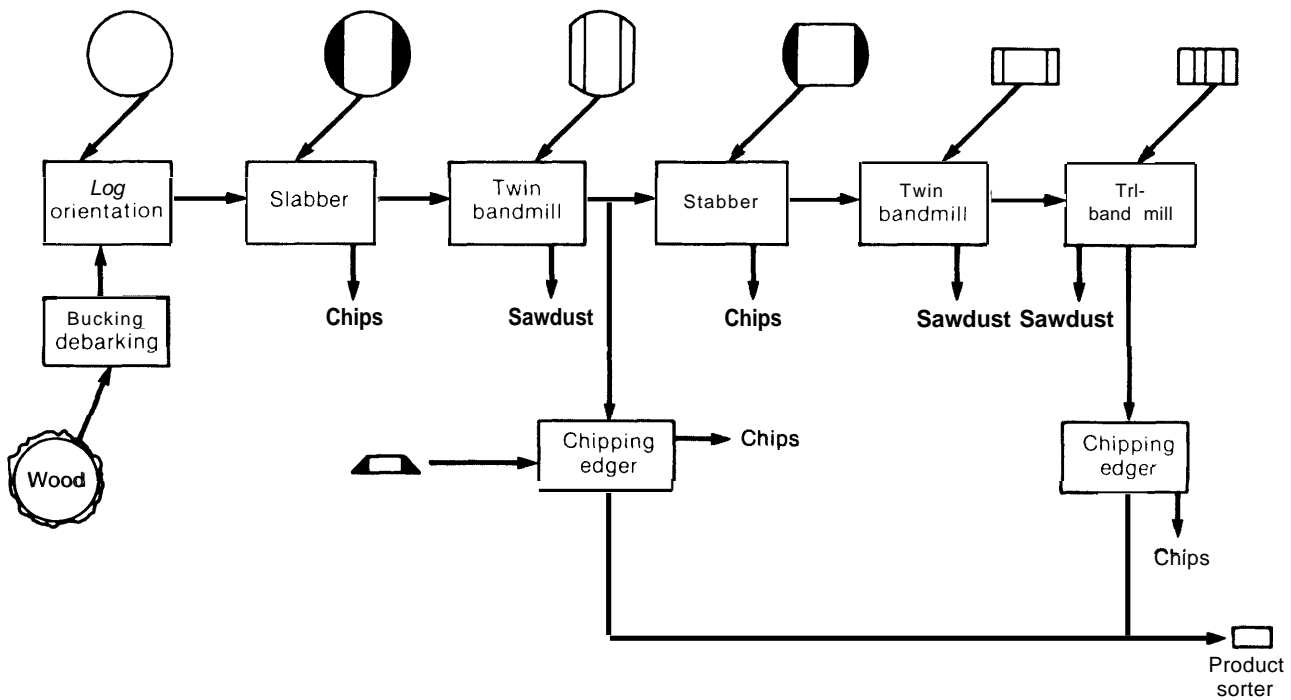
Log orientation

Slabber

Twin bandmill

Stabber

Twin bandmill

Trl-band mill

Bucking debarking

Wood

Chips

Sawdust

Chips

Sawdust Sawdust

Chipping edger

Chips

Chipping edger

Chips

Product sorter